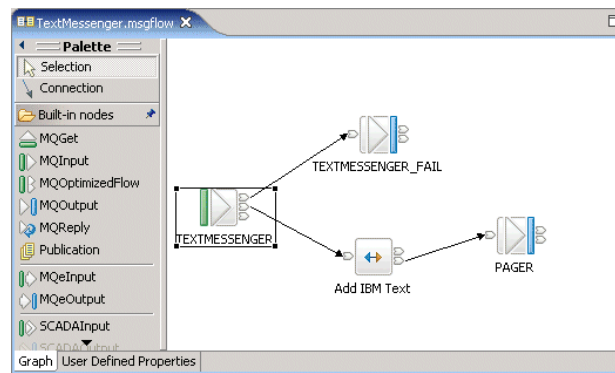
TextMessenger.msgflow ✕

Palette
Selection
Connection
Built-in nodes
MQGet
MQInput
MQOptimizedFlow
MQOutput
MQReply
Publication
MQeInput
MQeOutput
SCADAInput
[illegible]

TEXTMESSENGER_FAIL
TEXTMESSENGER
Add IBM Text
PAGER

Graph
User Defined Properties